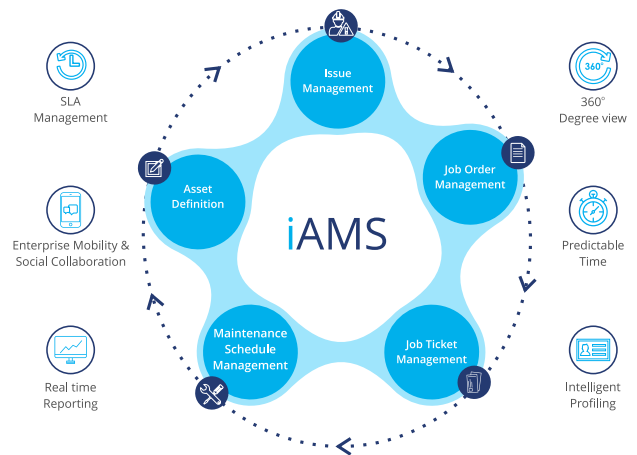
SLA Management

Enterprise Mobility & Social Collaboration

Real time Reporting

Issue Management

Job Order Management

Job Ticket Management

Maintenance Schedule Management

Asset Definition

iAMS

360°

360° Degree view

Predictable Time

Intelligent Profiling